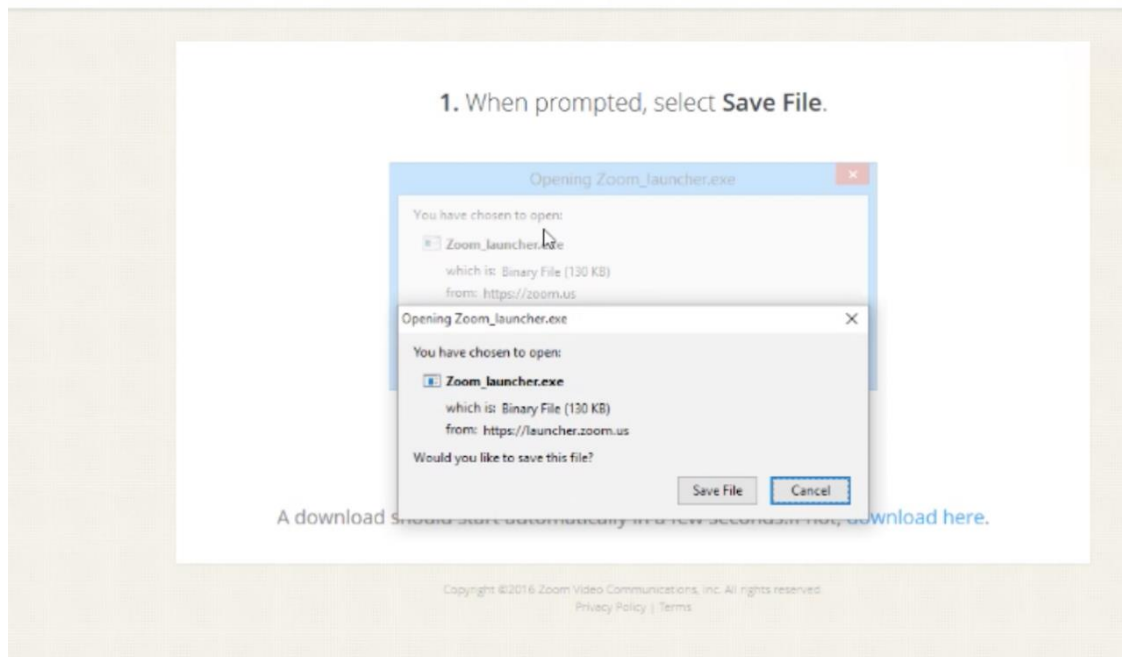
1. When prompted, select **Save File**.

Opening Zoom_launcher.exe

You have chosen to open:

Zoom_launcher.exe

which is: Binary File (130 KB)

from: https://zoom.us

Opening Zoom_launcher.exe

×

You have chosen to open:

Zoom_launcher.exe

which is: Binary File (130 KB)

from: https://launcher.zoom.us

Would you like to save this file?

Save File

Cancel

A download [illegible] download here.

Copyright ©2016 Zoom Video Communications, Inc. All rights reserved.

Privacy Policy | Terms